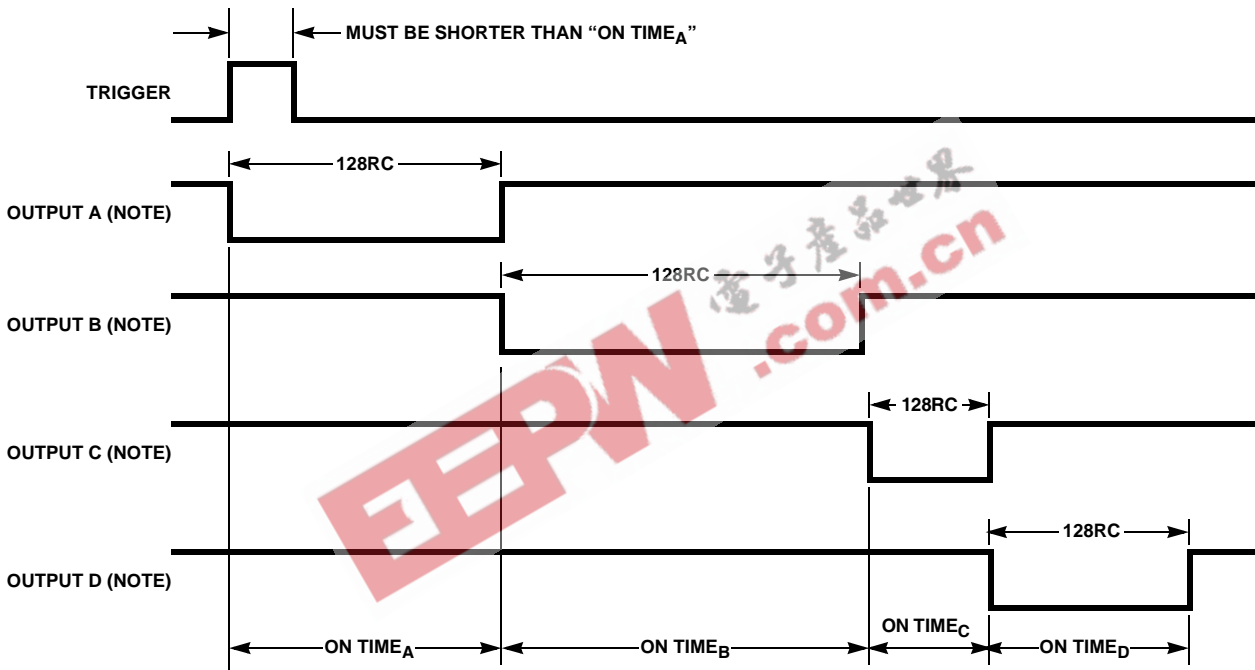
MUST BE SHORTER THAN "ON TIME$_A$"

TRIGGER

128RC

OUTPUT A (NOTE)

128RC

OUTPUT B (NOTE)

128RC

OUTPUT C (NOTE)

128RC

OUTPUT D (NOTE)

ON TIME$_A$

ON TIME$_B$

ON TIME$_C$

ON TIME$_D$

EEPW 電子產品世界 .com.cn